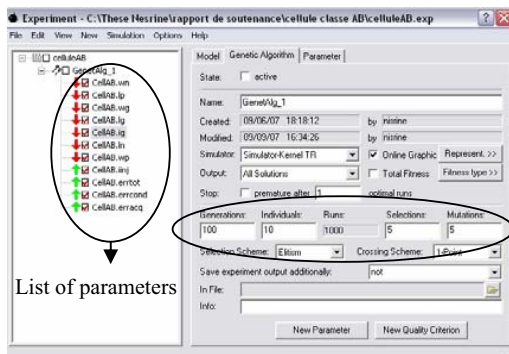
Experiment - C:\These Nesrine\rapport de soutenance\cellule classe AB\celluleAB.exp

File Edit View New Simulation Options Help

celluleAB
GeneticAlg_1
CellAB.wn
CellAB.lp
CellAB.wg
CellAB.lg
CellAB.ig
CellAB.ln
CellAB.wp
CellAB.iinj
CellAB.errtot
CellAB.errcond
CellAB.erracq

List of parameters

Model | Genetic Algorithm | Parameter

State: active

Name: GeneticAlg_1
Created: 09/06/07 18:18:12 by nisrine
Modified: 09/09/07 16:34:26 by nisrine
Simulator: Simulator-Kernel TR | Online Graphic | Represent. >>
Output: All Solutions | Total Fitness | Fitness type >>
Stop: premature after 1 optimal runs

| Generations: | Individuals: | Runs: | Selections: | Mutations: |
|---|---|---|---|---|
| 100 | 10 | 1000 | 5 | 5 |

Selection Scheme: Elitism | Crossing Scheme: 1-Point

Save experiment output additionally: not
In File:
Info:

New Parameter | New Quality Criterion